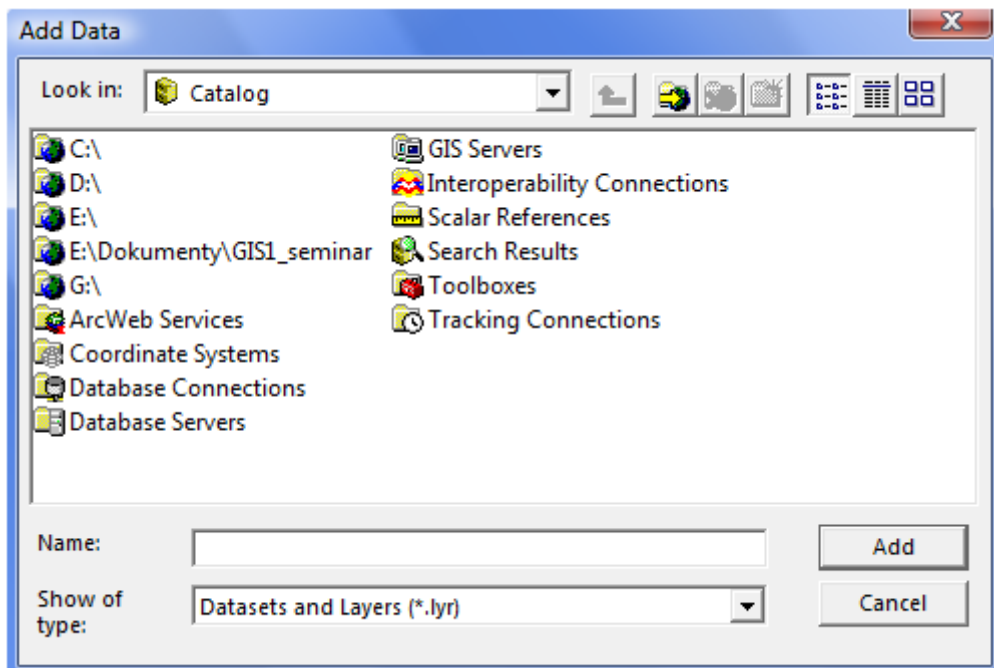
Add Data

Look in: Catalog

C:\
D:\
E:\
E:\Dokumenty\GIS1_seminar
G:\
ArcWeb Services
Coordinate Systems
Database Connections
Database Servers

GIS Servers
Interoperability Connections
Scalar References
Search Results
Toolboxes
Tracking Connections

Name:
Add

Show of type:
Datasets and Layers (*.lyr)
Cancel